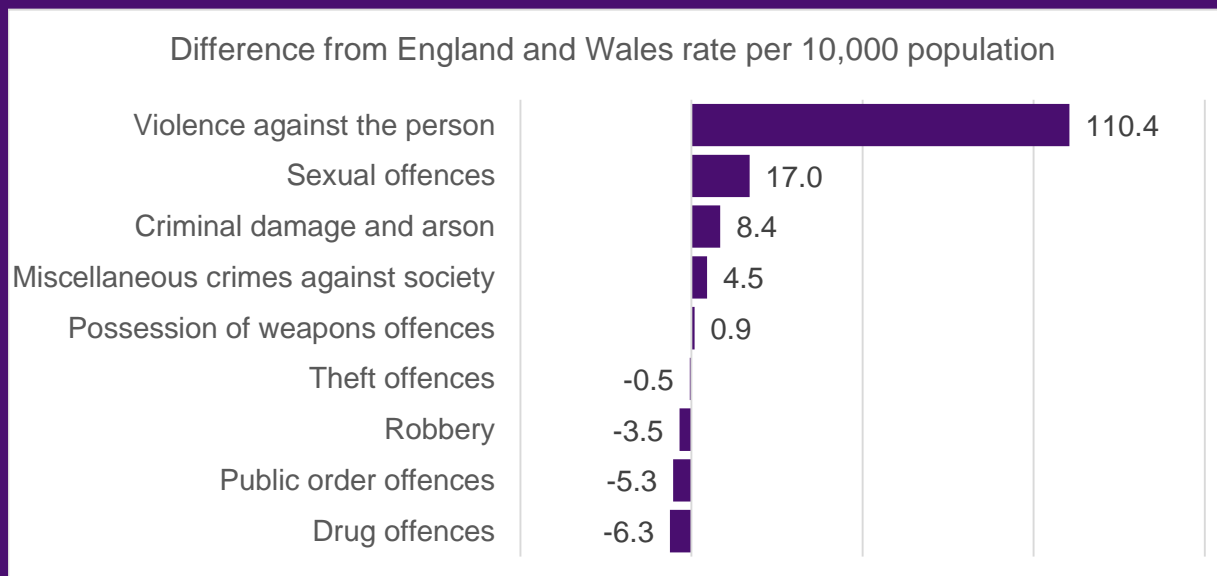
Difference from England and Wales rate per 10,000 population

Violence against the person 110.4
Sexual offences 17.0
Criminal damage and arson 8.4
Miscellaneous crimes against society 4.5
Possession of weapons offences 0.9
Theft offences -0.5
Robbery -3.5
Public order offences -5.3
Drug offences -6.3